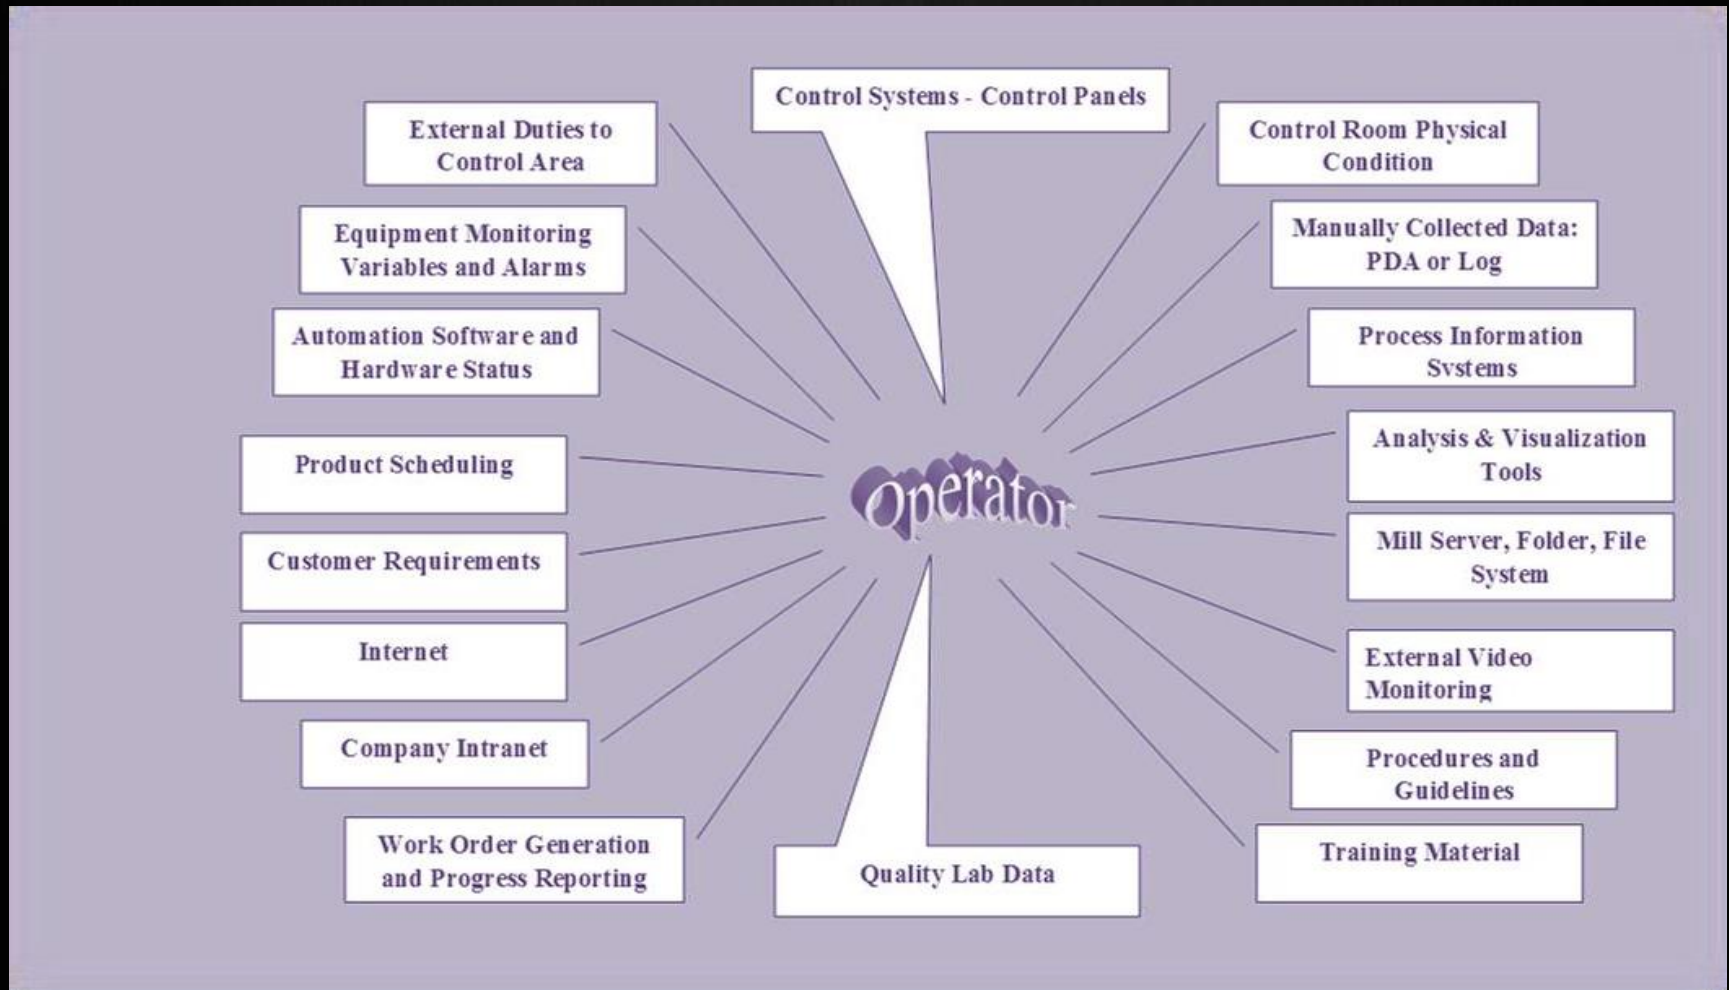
Control Systems - Control Panels

External Duties to Control Area

Control Room Physical Condition

Equipment Monitoring Variables and Alarms

Manually Collected Data: PDA or Log

Automation Software and Hardware Status

Process Information Svstems

Product Scheduling

Analysis & Visualization Tools

Operator

Customer Requirements

Mill Server, Folder, File System

Internet

External Video Monitoring

Company Intranet

Procedures and Guidelines

Work Order Generation and Progress Reporting

Quality Lab Data

Training Material